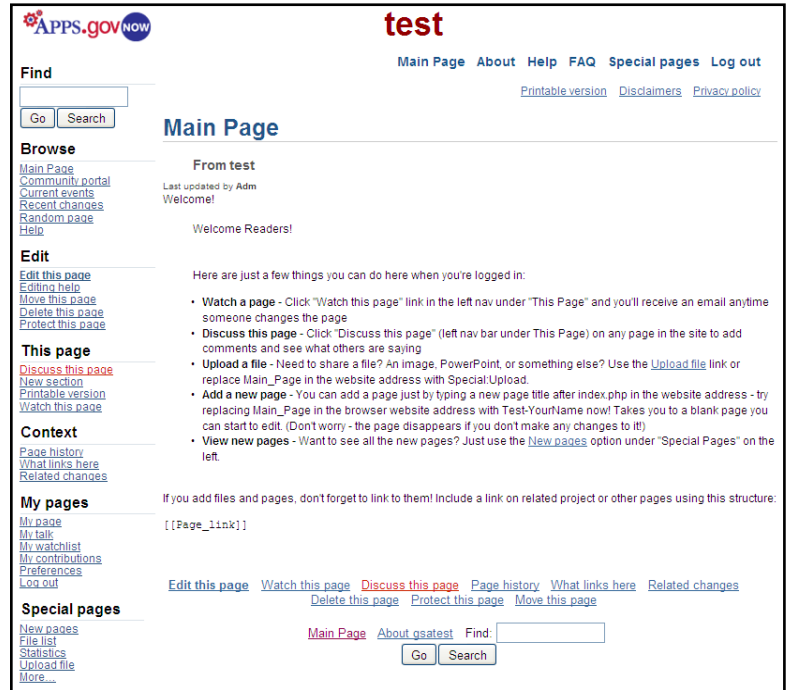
APPS.gov NOW

test

Main Page About Help FAQ Special pages Log out

Printable version Disclaimers Privacy policy

Find

Go Search

Browse

Main Page
Community portal
Current events
Recent changes
Random page
Help

Edit

Edit this page
Editing help
Move this page
Delete this page
Protect this page

This page

Discuss this page
New section
Printable version
Watch this page

Context

Page history
What links here
Related changes

My pages

My page
My talk
My watchlist
My contributions
Preferences
Log out

Special pages

New pages
File list
Statistics
Upload file
More....

Main Page

From test

Last updated by Adm

Welcome!

Welcome Readers!

Here are just a few things you can do here when you're logged in:

- **Watch a page** - Click "Watch this page" link in the left nav under "This Page" and you'll receive an email anytime someone changes the page
- **Discuss this page** - Click "Discuss this page" (left nav bar under This Page) on any page in the site to add comments and see what others are saying
- **Upload a file** - Need to share a file? An image, PowerPoint, or something else? Use the Upload file link or replace Main_Page in the website address with Special:Upload.
- **Add a new page** - You can add a page just by typing a new page title after index.php in the website address - try replacing Main_Page in the browser website address with Test-YourName now! Takes you to a blank page you can start to edit. (Don't worry - the page disappears if you don't make any changes to it!)
- **View new pages** - Want to see all the new pages? Just use the New pages option under "Special Pages" on the left.

If you add files and pages, don't forget to link to them! Include a link on related project or other pages using this structure:

[[Page_link]]

Edit this page Watch this page Discuss this page Page history What links here Related changes
Delete this page Protect this page Move this page

Main Page About gsatest Find:
Go Search